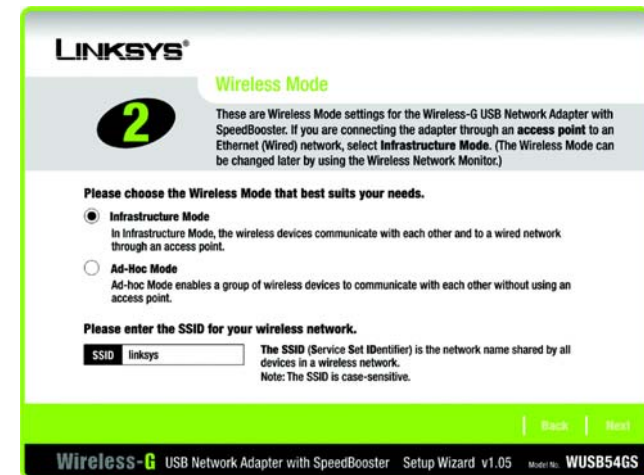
LINKSYS®

2

Wireless Mode

These are Wireless Mode settings for the Wireless-G USB Network Adapter with SpeedBooster. If you are connecting the adapter through an **access point** to an Ethernet (Wired) network, select **Infrastructure Mode**. (The Wireless Mode can be changed later by using the Wireless Network Monitor.)

Please choose the Wireless Mode that best suits your needs.

Infrastructure Mode
In Infrastructure Mode, the wireless devices communicate with each other and to a wired network through an access point.

Ad-Hoc Mode
Ad-hoc Mode enables a group of wireless devices to communicate with each other without using an access point.

Please enter the SSID for your wireless network.

SSID linksys

The **SSID** (**S**ervice **S**et **ID**entifier) is the network name shared by all devices in a wireless network.
Note: The SSID is case-sensitive.

Back Next

Wireless-G USB Network Adapter with SpeedBooster Setup Wizard v1.05 Model No. WUSB54GS